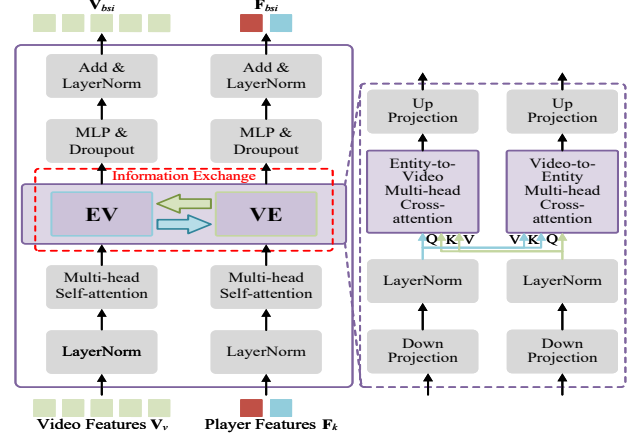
$\mathbf{V}_{bsi}$

$\mathbf{F}_{bsi}$

Add & LayerNorm

Add & LayerNorm

MLP & Droupout

MLP & Droupout

Information Exchange

EV

VE

Multi-head Self-attention

Multi-head Self-attention

LayerNorm

LayerNorm

Video Features $\mathbf{V}_v$

Player Features $\mathbf{F}_k$

Up Projection

Up Projection

Entity-to-Video Multi-head Cross-attention

Video-to-Entity Multi-head Cross-attention

Q K V

V K Q

LayerNorm

LayerNorm

Down Projection

Down Projection